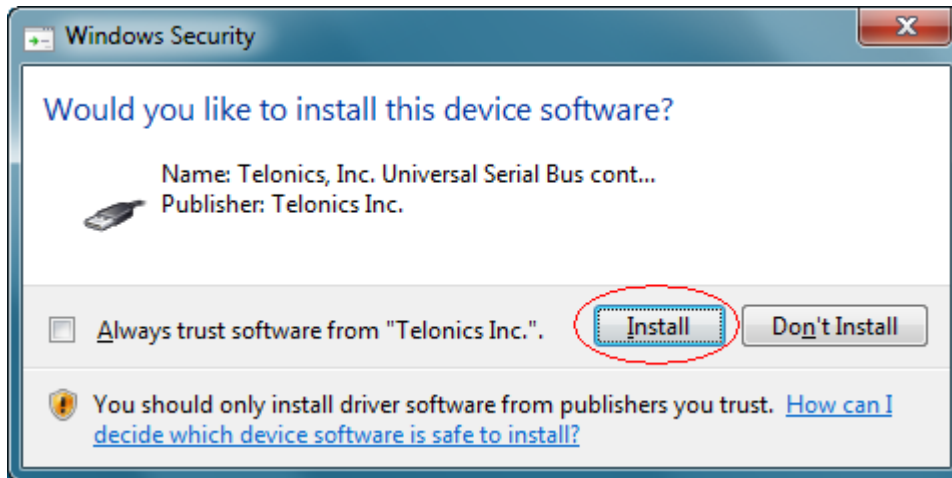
Windows Security

Would you like to install this device software?

Name: Telonics, Inc. Universal Serial Bus cont...
Publisher: Telonics Inc.

Always trust software from "Telonics Inc.".

Install

Don't Install

You should only install driver software from publishers you trust. How can I decide which device software is safe to install?